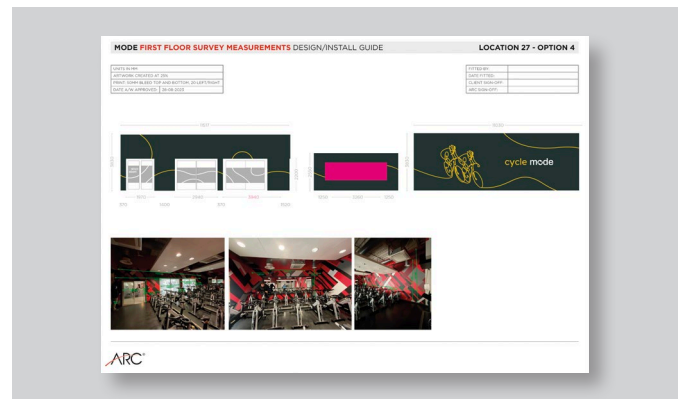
MODE FIRST FLOOR SURVEY MEASUREMENTS DESIGN/INSTALL GUIDE

LOCATION 27 - OPTION 4

| UNITS IN MM |  |
|---|---|
| ARTWORK CREATED AT 25% |  |
| PRINT: 50MM BLEED TOP AND BOTTOM, 20 LEFT/RIGHT |  |
| DATE A/W APPROVED | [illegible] |

| FITTED BY: |  |
|---|---|
| DATE FITTED: |  |
| CLIENT SIGN OFF: |  |
| ARC SIGN OFF: |  |

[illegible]

cycle mode

ARC